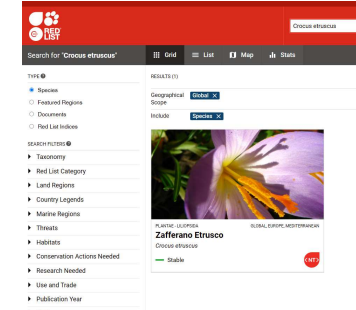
RED LIST

Crocus etruscus

Search for "Crocus etruscus"

Grid
List
Map
Stats

TYPE
Species
Featured Regions
Documents
Red List Indices

SEARCH FILTERS
Taxonomy
Red List Category
Land Regions
Country Legends
Marine Regions
Threats
Habitats
Conservation Actions Needed
Research Needed
Use and Trade
Publication Year

RESULTS (1)

Geographical Scope Global ×

Include Species ×

PLANTAE - LILIOPSIDA
GLOBAL, EUROPE, MEDITERRANEAN
Zafferano Etrusco
Crocus etruscus
Stable
NT